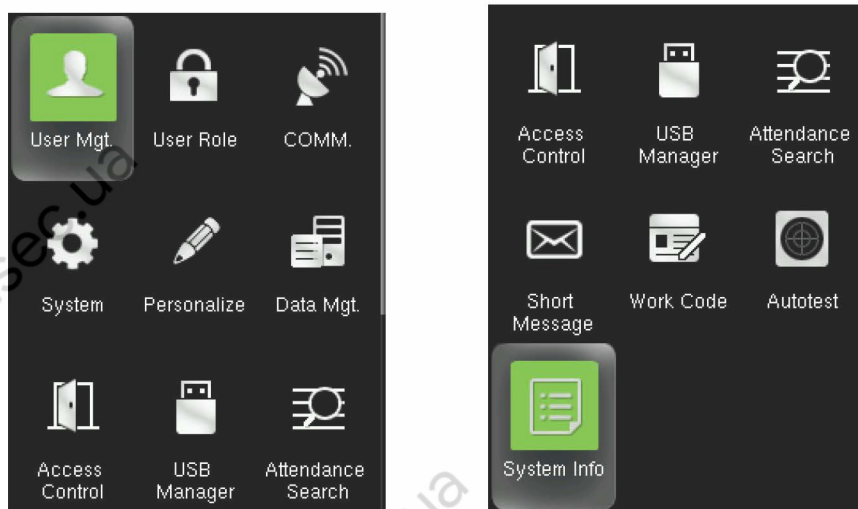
User Mgt.
User Role
COMM.
System
Personalize
Data Mgt.
Access Control
USB Manager
Attendance Search

Access Control
USB Manager
Attendance Search
Short Message
Work Code
Autotest
System Info

sec.ua
ua